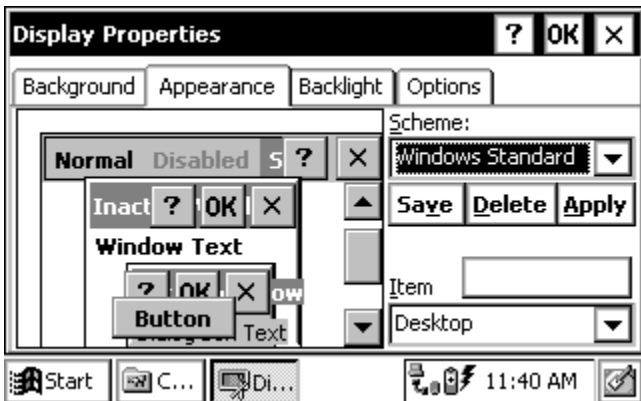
Display Properties ? OK ×

Background Appearance Backlight Options

Normal Disabled S ? ×

Inact ? OK ×

Window Text

? OK × ow

Button Text

Scheme:

Windows Standard

Save Delete Apply

Item

Desktop

Start C... Di... 11:40 AM